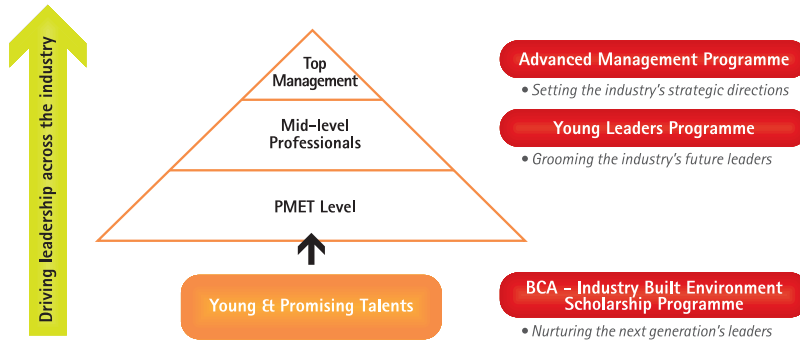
Driving leadership across the industry

Top Management

Mid-level Professionals

PMET Level

Young & Promising Talents

Advanced Management Programme

• Setting the industry's strategic directions

Young Leaders Programme

• Grooming the industry's future leaders

BCA - Industry Built Environment Scholarship Programme

• Nurturing the next generation's leaders